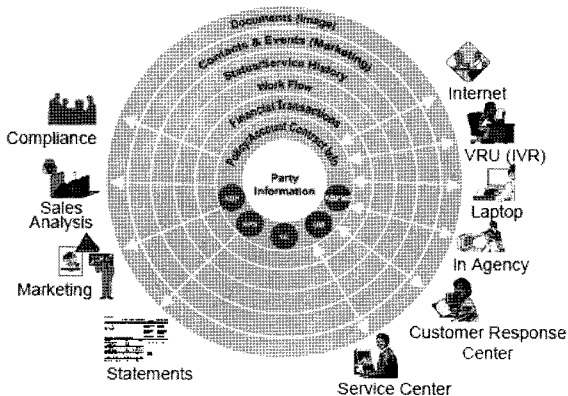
Documents (Image)
Contacts & Events (Marketing)
Status/Service History
Work Flow
Financial Transactions
Policy/Account Contract Info
Party Information
Internet
VRU (IVR)
Laptop
In Agency
Customer Response Center
Service Center
Statements
Marketing
Sales Analysis
Compliance